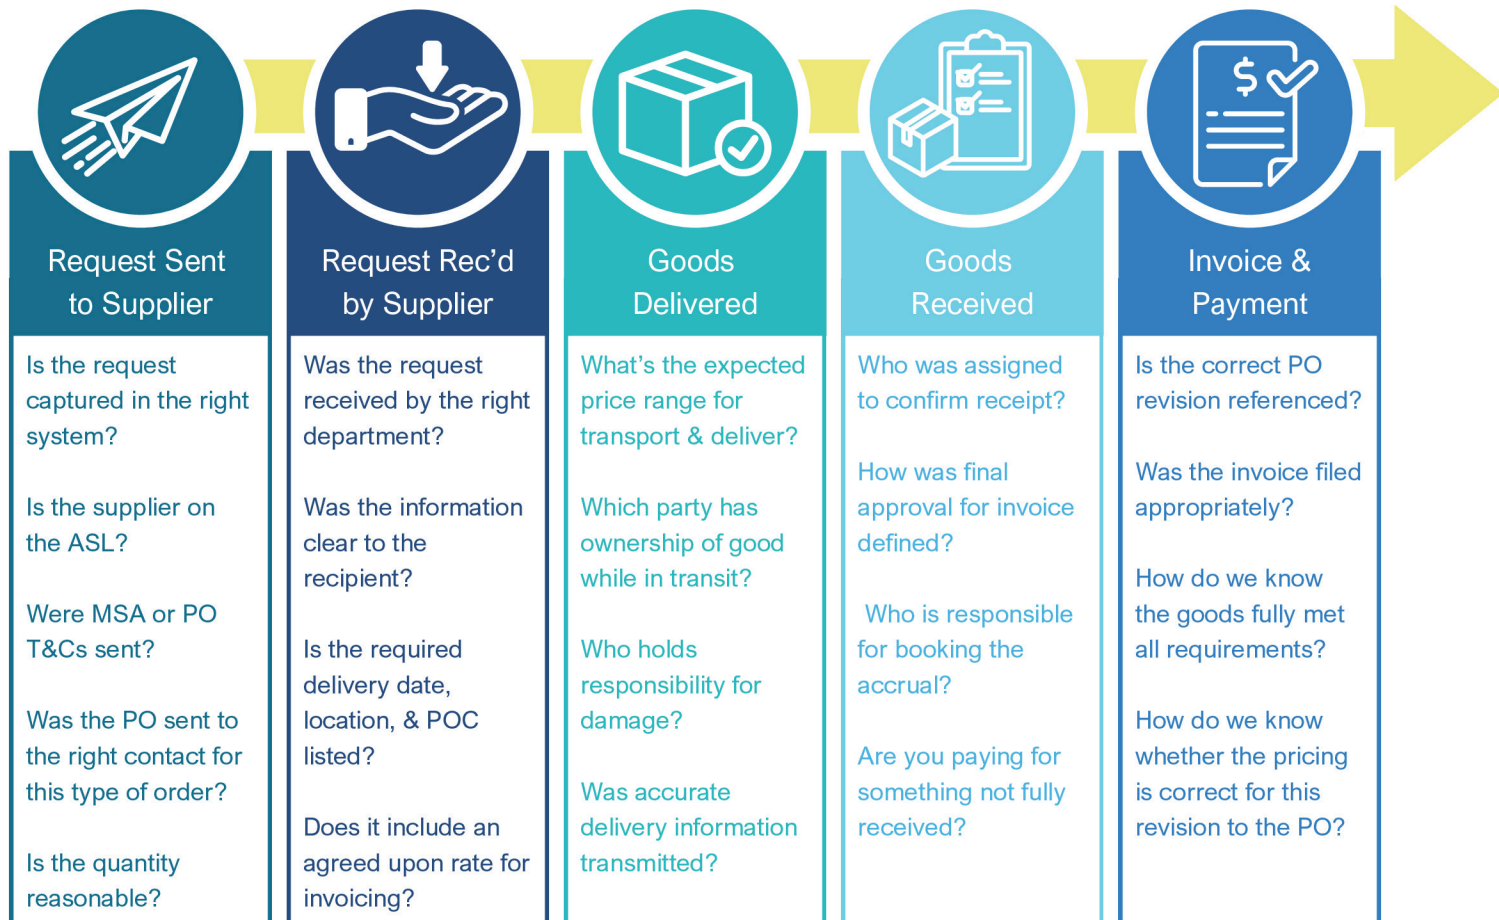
Request Sent to Supplier

Is the request captured in the right system?

Is the supplier on the ASL?

Were MSA or PO T&Cs sent?

Was the PO sent to the right contact for this type of order?

Is the quantity reasonable?

Request Rec'd by Supplier

Was the request received by the right department?

Was the information clear to the recipient?

Is the required delivery date, location, & POC listed?

Does it include an agreed upon rate for invoicing?

Goods Delivered

What's the expected price range for transport & deliver?

Which party has ownership of good while in transit?

Who holds responsibility for damage?

Was accurate delivery information transmitted?

Goods Received

Who was assigned to confirm receipt?

How was final approval for invoice defined?

Who is responsible for booking the accrual?

Are you paying for something not fully received?

Invoice & Payment

Is the correct PO revision referenced?

Was the invoice filed appropriately?

How do we know the goods fully met all requirements?

How do we know whether the pricing is correct for this revision to the PO?